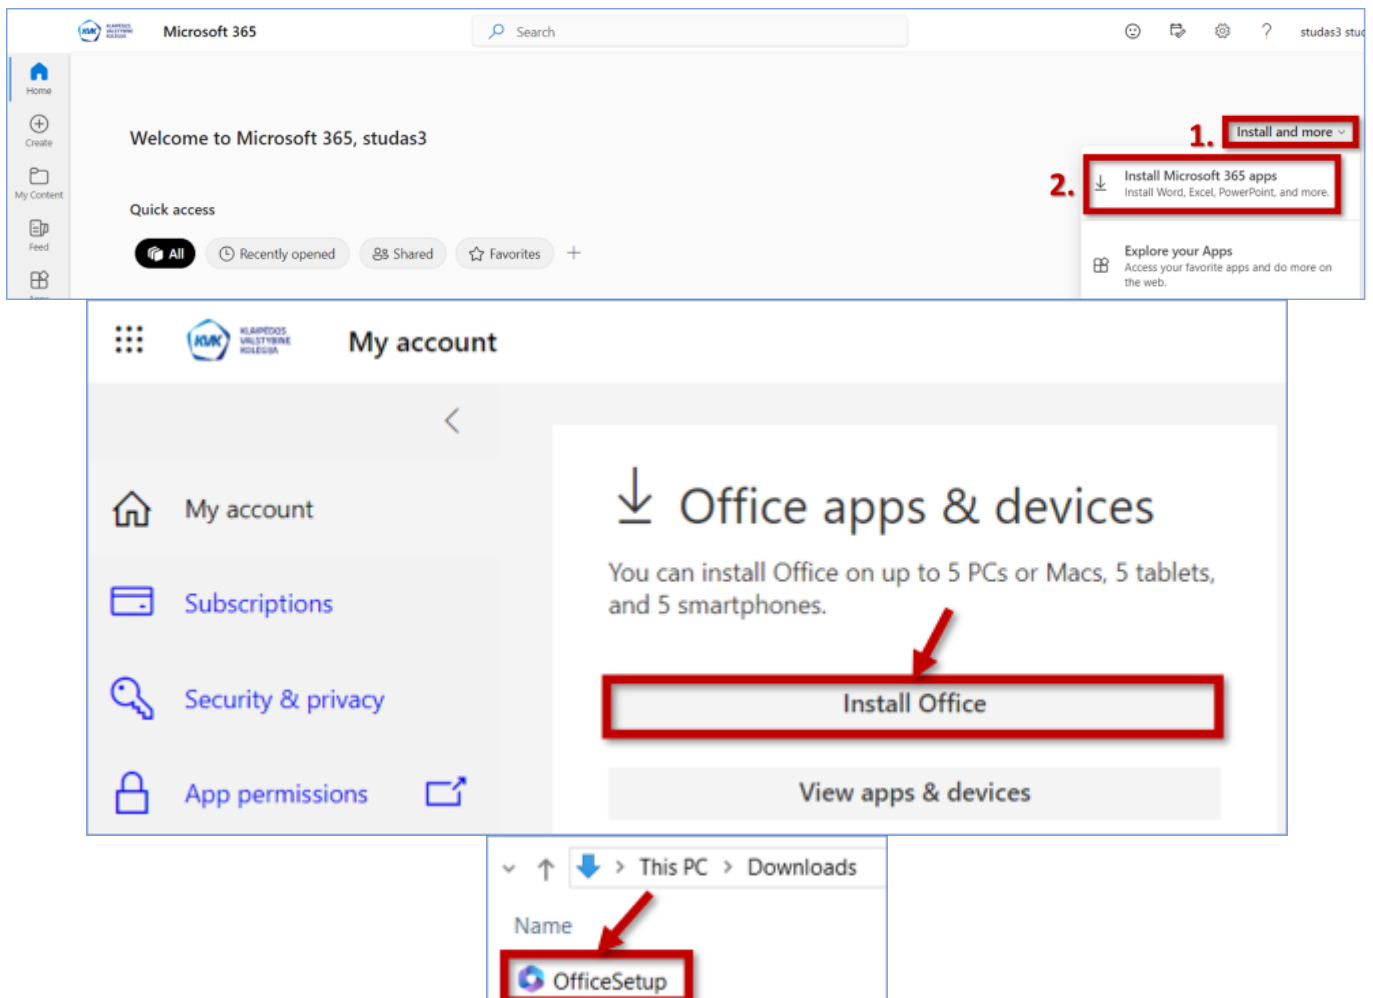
Microsoft 365

Search

studas3 stu

Home

Create

My Content

Feed

Welcome to Microsoft 365, studas3

1. Install and more

2. Install Microsoft 365 apps
Install Word, Excel, PowerPoint, and more.

Explore your Apps
Access your favorite apps and do more on the web.

Quick access

All Recently opened Shared Favorites +

KLAIPĖDOS VALSTYBINĖ KOLEGIJA

My account

My account

Subscriptions

Security & privacy

App permissions

Office apps & devices

You can install Office on up to 5 PCs or Macs, 5 tablets, and 5 smartphones.

Install Office

View apps & devices

This PC > Downloads

Name

OfficeSetup